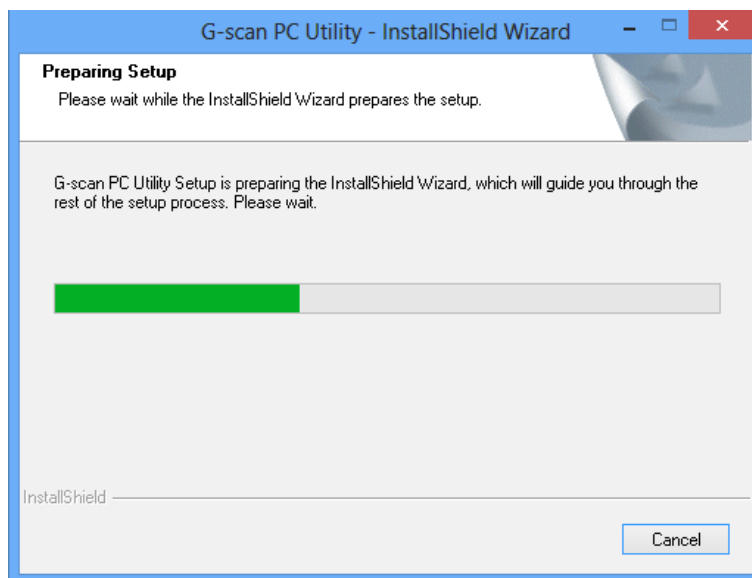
G-scan PC Utility - InstallShield Wizard

Preparing Setup

Please wait while the InstallShield Wizard prepares the setup.

G-scan PC Utility Setup is preparing the InstallShield Wizard, which will guide you through the rest of the setup process. Please wait.

InstallShield

Cancel